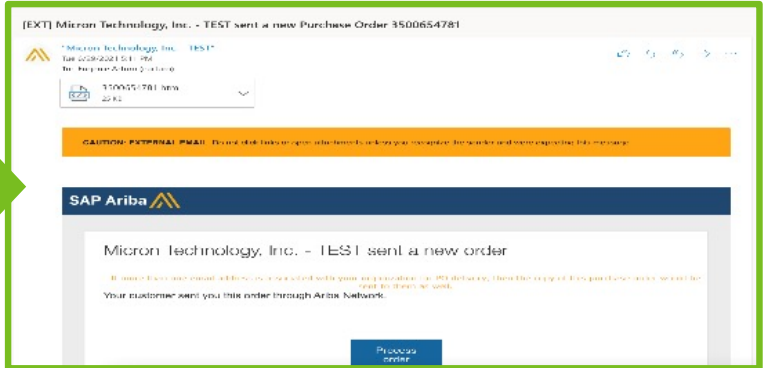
[EXT] Micron Technology, Inc. - TEST sent a new Purchase Order 3500654781

"Micron Technology, Inc. - TEST"
Tue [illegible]
To: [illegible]

3500654781.htm
25 KB

CAUTION: EXTERNAL EMAIL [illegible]

SAP Ariba

Micron Technology, Inc. - TEST sent a new order

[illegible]

Your customer sent you this order through Ariba Network.

Process order